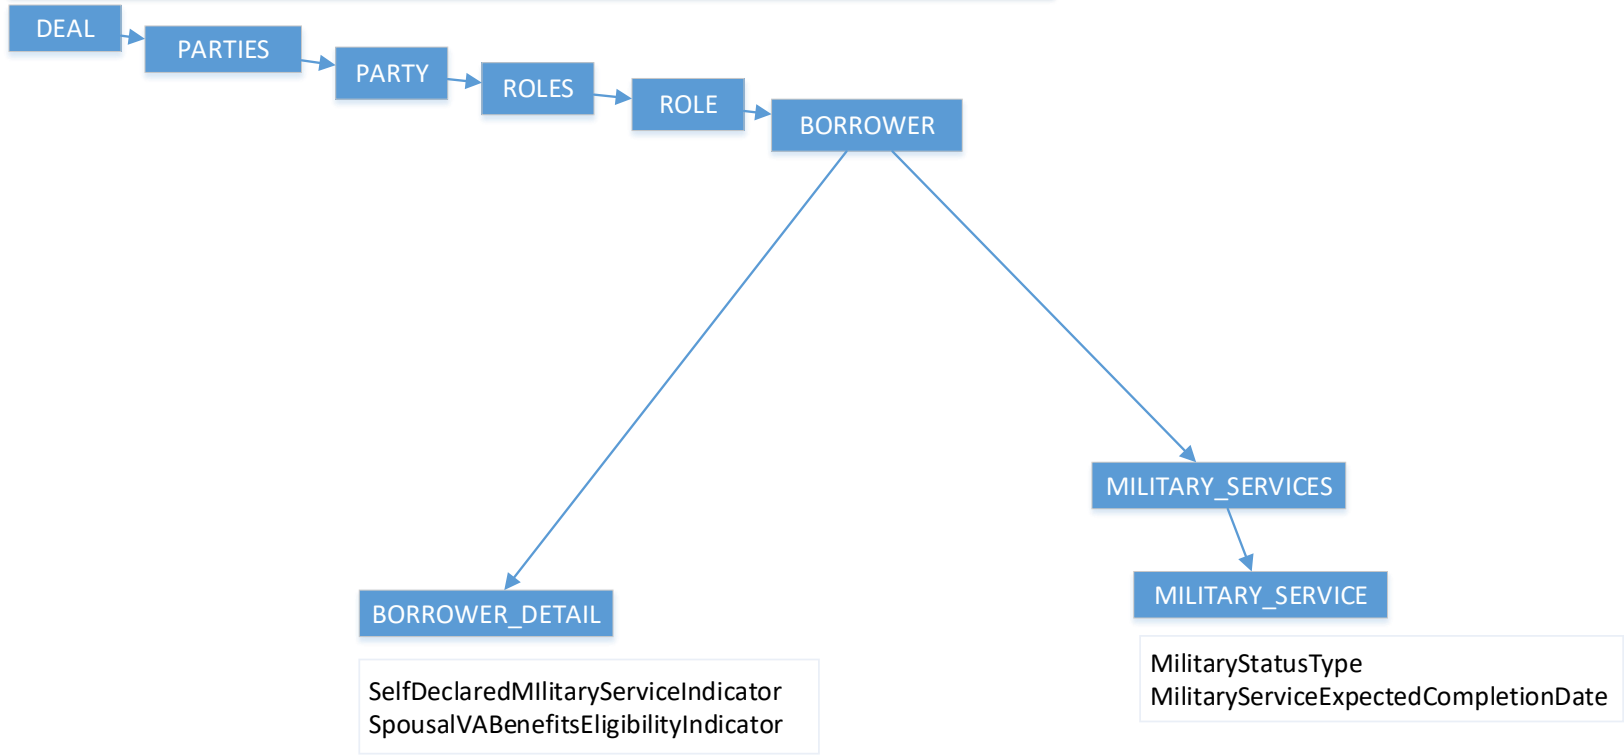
DEAL

PARTIES

PARTY

ROLES

ROLE

BORROWER

MILITARY_SERVICES

MILITARY_SERVICE

BORROWER_DETAIL

SelfDeclaredMIlitaryServiceIndicator
SpousalVABenefitsEligibilityIndicator

MilitaryStatusType
MilitaryServiceExpectedCompletionDate